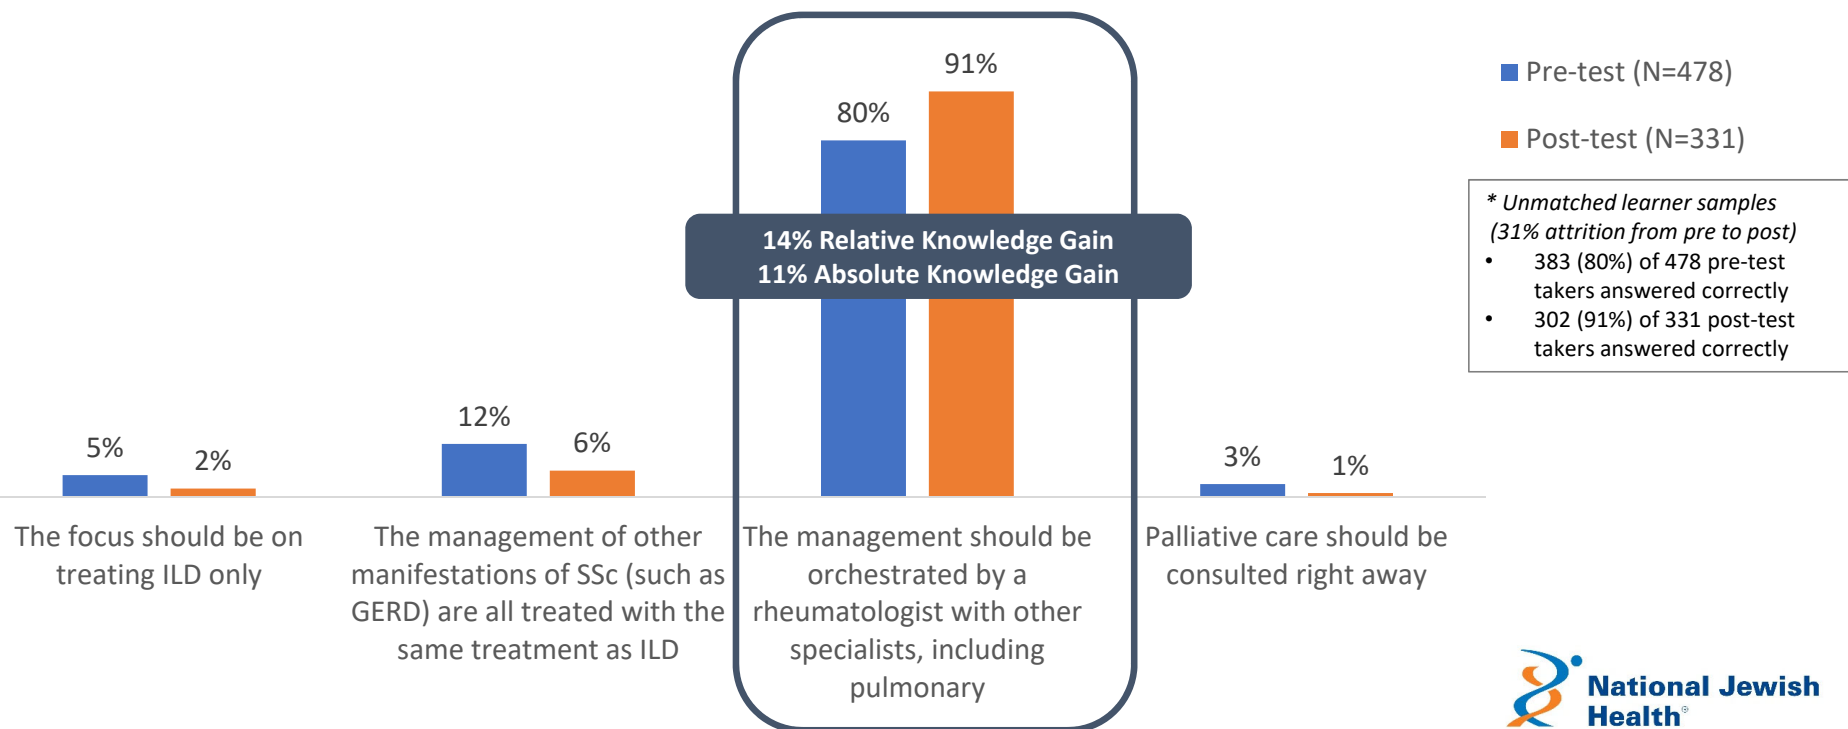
Pre-test (N=478)

Post-test (N=331)

* Unmatched learner samples (31% attrition from pre to post)
• 383 (80%) of 478 pre-test takers answered correctly
• 302 (91%) of 331 post-test takers answered correctly

91%

80%

14% Relative Knowledge Gain
11% Absolute Knowledge Gain

5%

2%

12%

6%

3%

1%

The focus should be on treating ILD only

The management of other manifestations of SSc (such as GERD) are all treated with the same treatment as ILD

The management should be orchestrated by a rheumatologist with other specialists, including pulmonary

Palliative care should be consulted right away

National Jewish Health®